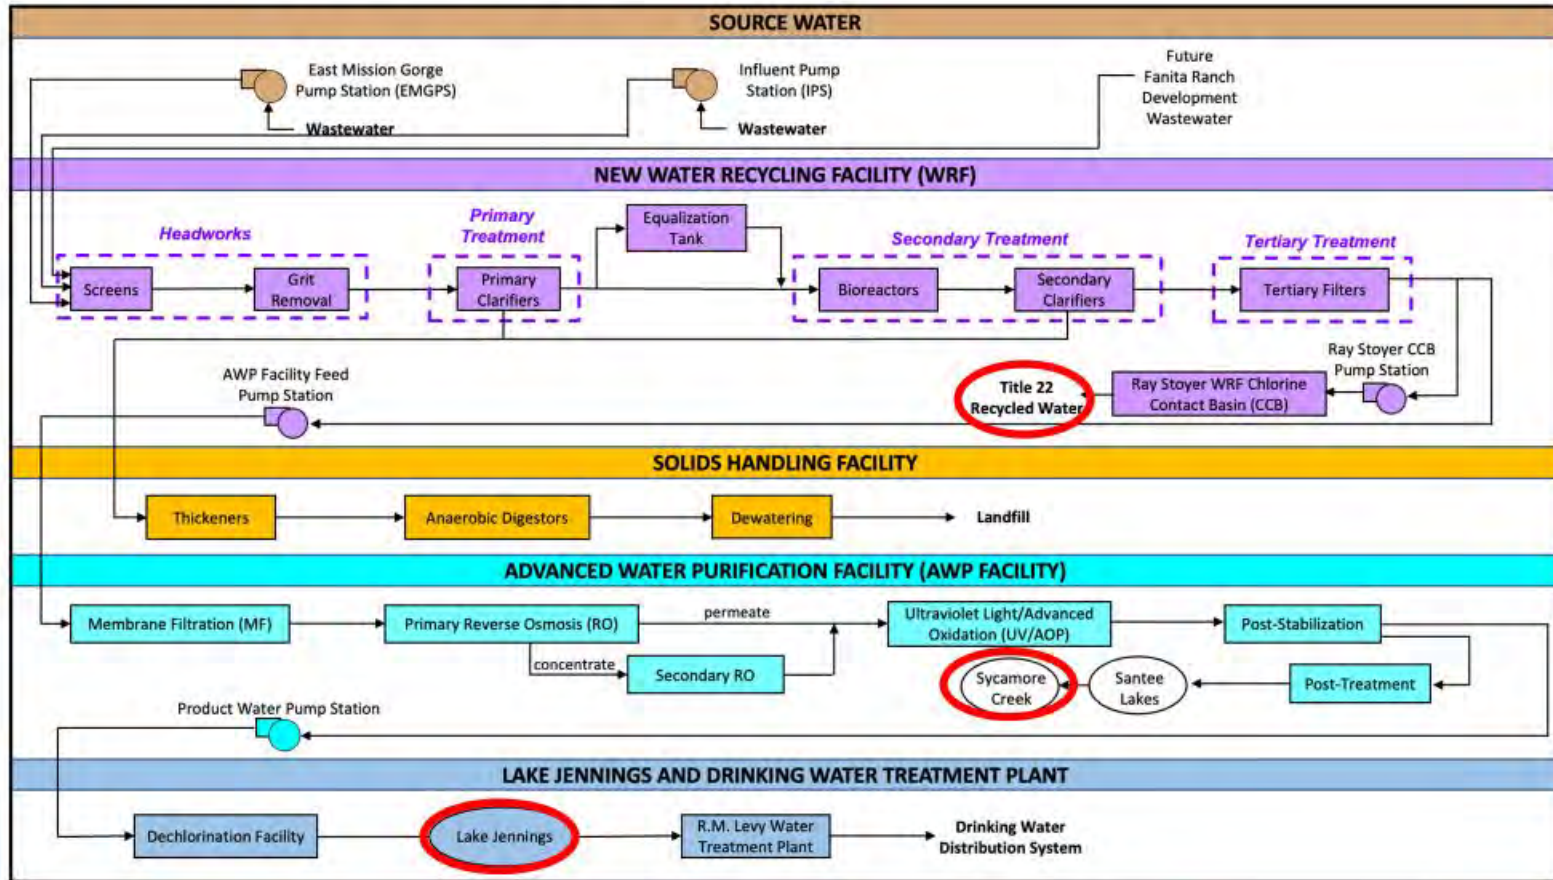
SOURCE WATER

East Mission Gorge Pump Station (EMGPS)

Wastewater

Influent Pump Station (IPS)

Wastewater

Future Fanita Ranch Development Wastewater

NEW WATER RECYCLING FACILITY (WRF)

Headworks

Screens

Grit Removal

Primary Treatment

Primary Clarifiers

Equalization Tank

Secondary Treatment

Bioreactors

Secondary Clarifiers

Tertiary Treatment

Tertiary Filters

Ray Stoyer CCB Pump Station

AWP Facility Feed Pump Station

Title 22 Recycled Water

Ray Stoyer WRF Chlorine Contact Basin (CCB)

SOLIDS HANDLING FACILITY

Thickeners

Anaerobic Digestors

Dewatering

Landfill

ADVANCED WATER PURIFICATION FACILITY (AWP FACILITY)

Membrane Filtration (MF)

Primary Reverse Osmosis (RO)

permeate

concentrate

Secondary RO

Ultraviolet Light/Advanced Oxidation (UV/AOP)

Post-Stabilization

Sycamore Creek

Santee Lakes

Post-Treatment

Product Water Pump Station

LAKE JENNINGS AND DRINKING WATER TREATMENT PLANT

Dechlorination Facility

Lake Jennings

R.M. Levy Water Treatment Plant

Drinking Water Distribution System